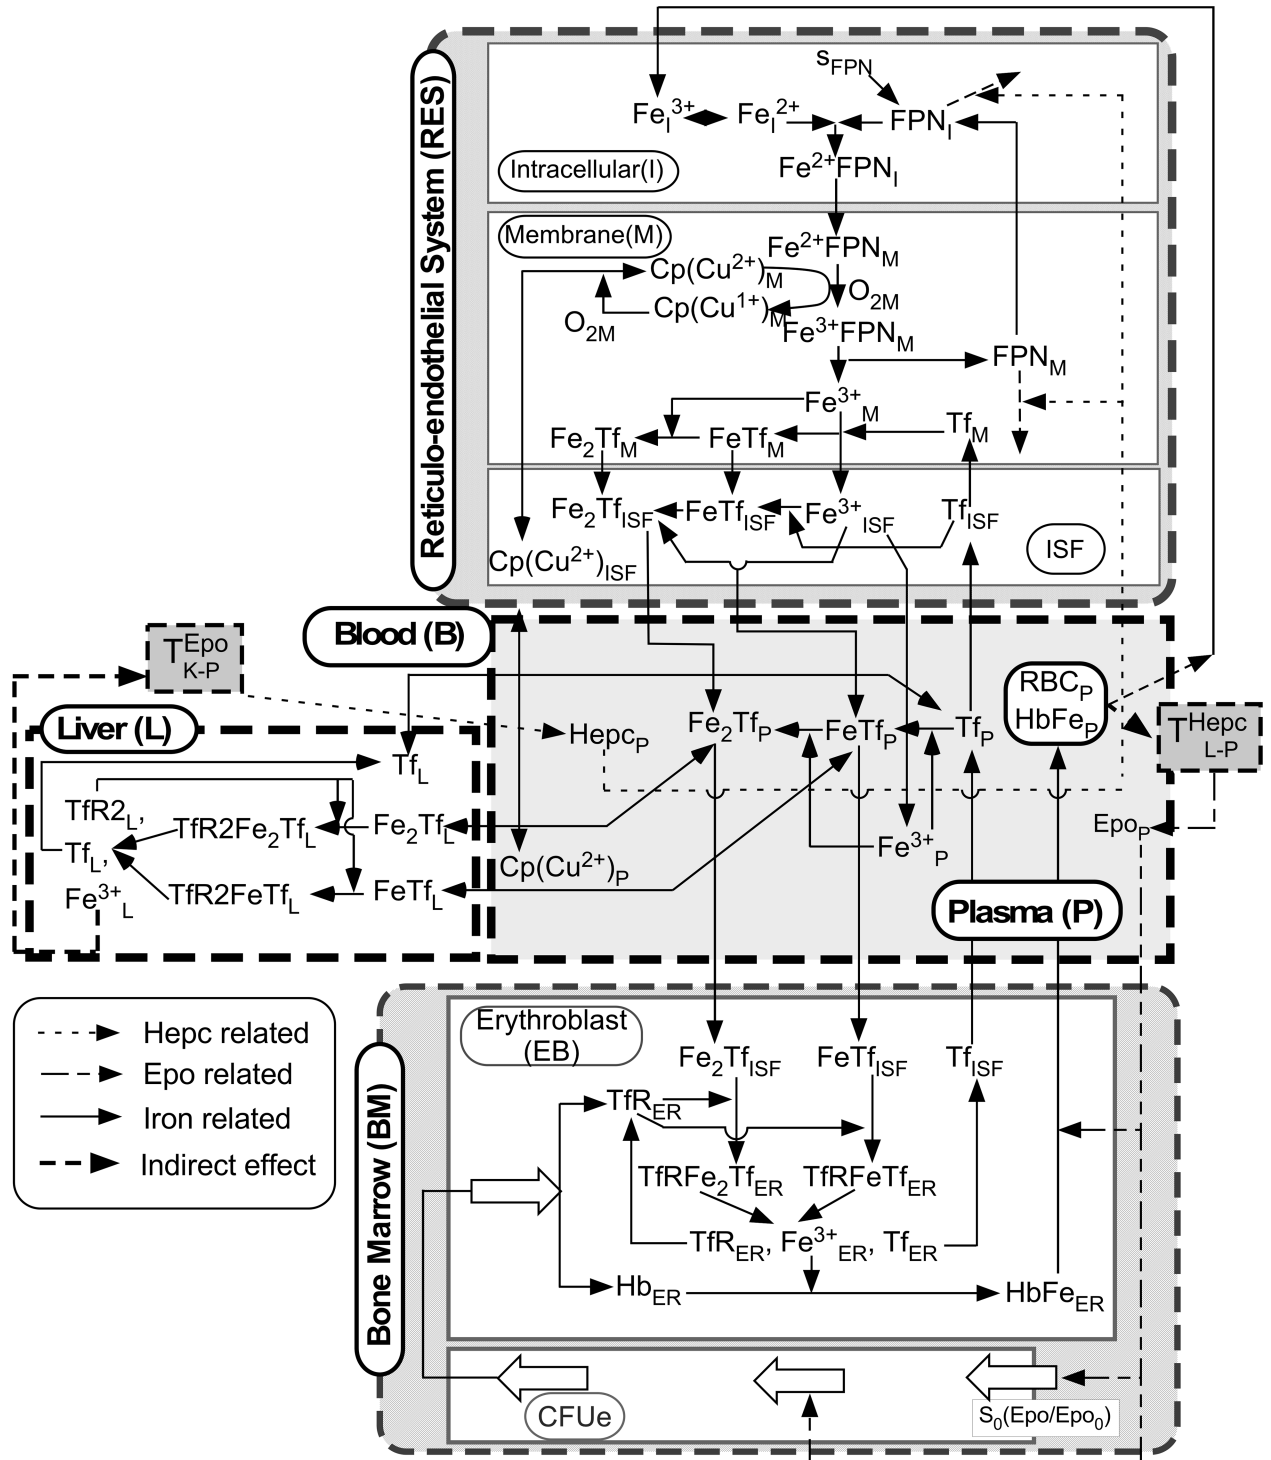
Reticulo-endothelial System (RES)

$s_{FPN}$

$Fe_I^{3+}$ $Fe_I^{2+}$ $FPN_I$

Intracellular(I)

$Fe^{2+}FPN_I$

Membrane(M)

$Fe^{2+}FPN_M$

$Cp(Cu^{2+})_M$

$O_{2M}$

$Cp(Cu^{1+})_M$

$O_{2M}$

$Fe^{3+}FPN_M$

$FPN_M$

$Fe^{3+}_M$

$Fe_2Tf_M$ $FeTf_M$ $Tf_M$

$Fe_2Tf_{ISF}$ $FeTf_{ISF}$ $Fe^{3+}_{ISF}$ $Tf_{ISF}$

$Cp(Cu^{2+})_{ISF}$

ISF

Blood (B)

$T^{Epo}_{K-P}$

Liver (L)

$Tf_L$

$TfR2_L$,

$Tf_L$,

$Fe^{3+}_L$

$TfR2Fe_2Tf_L$

$TfR2FeTf_L$

$Fe_2Tf_L$

$FeTf_L$

$Hepc_P$

$Fe_2Tf_P$ $FeTf_P$ $Tf_P$

$RBC_P$
$HbFe_P$

$T^{Hepc}_{L-P}$

$Epo_P$

$Cp(Cu^{2+})_P$

$Fe^{3+}_P$

Plasma (P)

Hepc related
Epo related
Iron related
Indirect effect

Bone Marrow (BM)

Erythroblast (EB)

$Fe_2Tf_{ISF}$ $FeTf_{ISF}$ $Tf_{ISF}$

$TfR_{ER}$

$TfRFe_2Tf_{ER}$ $TfRFeTf_{ER}$

$TfR_{ER}$, $Fe^{3+}_{ER}$, $Tf_{ER}$

$Hb_{ER}$ $HbFe_{ER}$

CFUe

$S_0(Epo/Epo_0)$